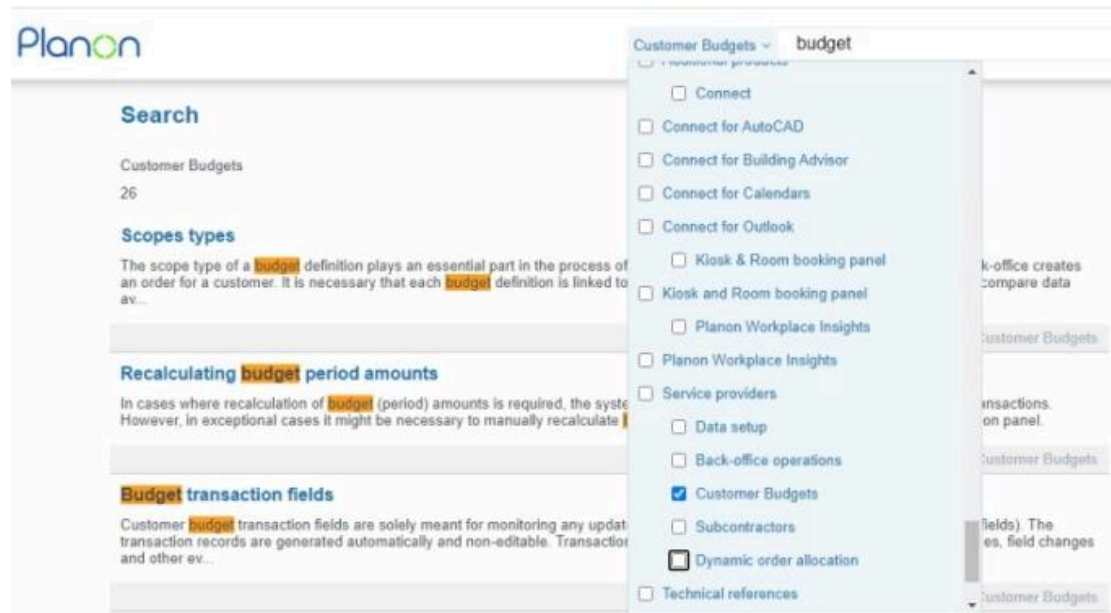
Planon

Customer Budgets ˅ budget

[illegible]

Connect

Connect for AutoCAD

Connect for Building Advisor

Connect for Calendars

Connect for Outlook

Kiosk & Room booking panel

Kiosk and Room booking panel

Planon Workplace Insights

Planon Workplace Insights

Service providers

Data setup

Back-office operations

Customer Budgets

Subcontractors

Dynamic order allocation

Technical references

Search

Customer Budgets

26

Scopes types

The scope type of a budget definition plays an essential part in the process of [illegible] k-office creates an order for a customer. It is necessary that each budget definition is linked to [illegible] compare data av...

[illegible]ustomer Budgets

Recalculating budget period amounts

In cases where recalculation of budget (period) amounts is required, the syste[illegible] nsactions. However, in exceptional cases it might be necessary to manually recalculate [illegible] on panel.

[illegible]ustomer Budgets

Budget transaction fields

Customer budget transaction fields are solely meant for monitoring any updat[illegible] fields). The transaction records are generated automatically and non-editable. Transactio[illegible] es, field changes and other ev...

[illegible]ustomer Budgets